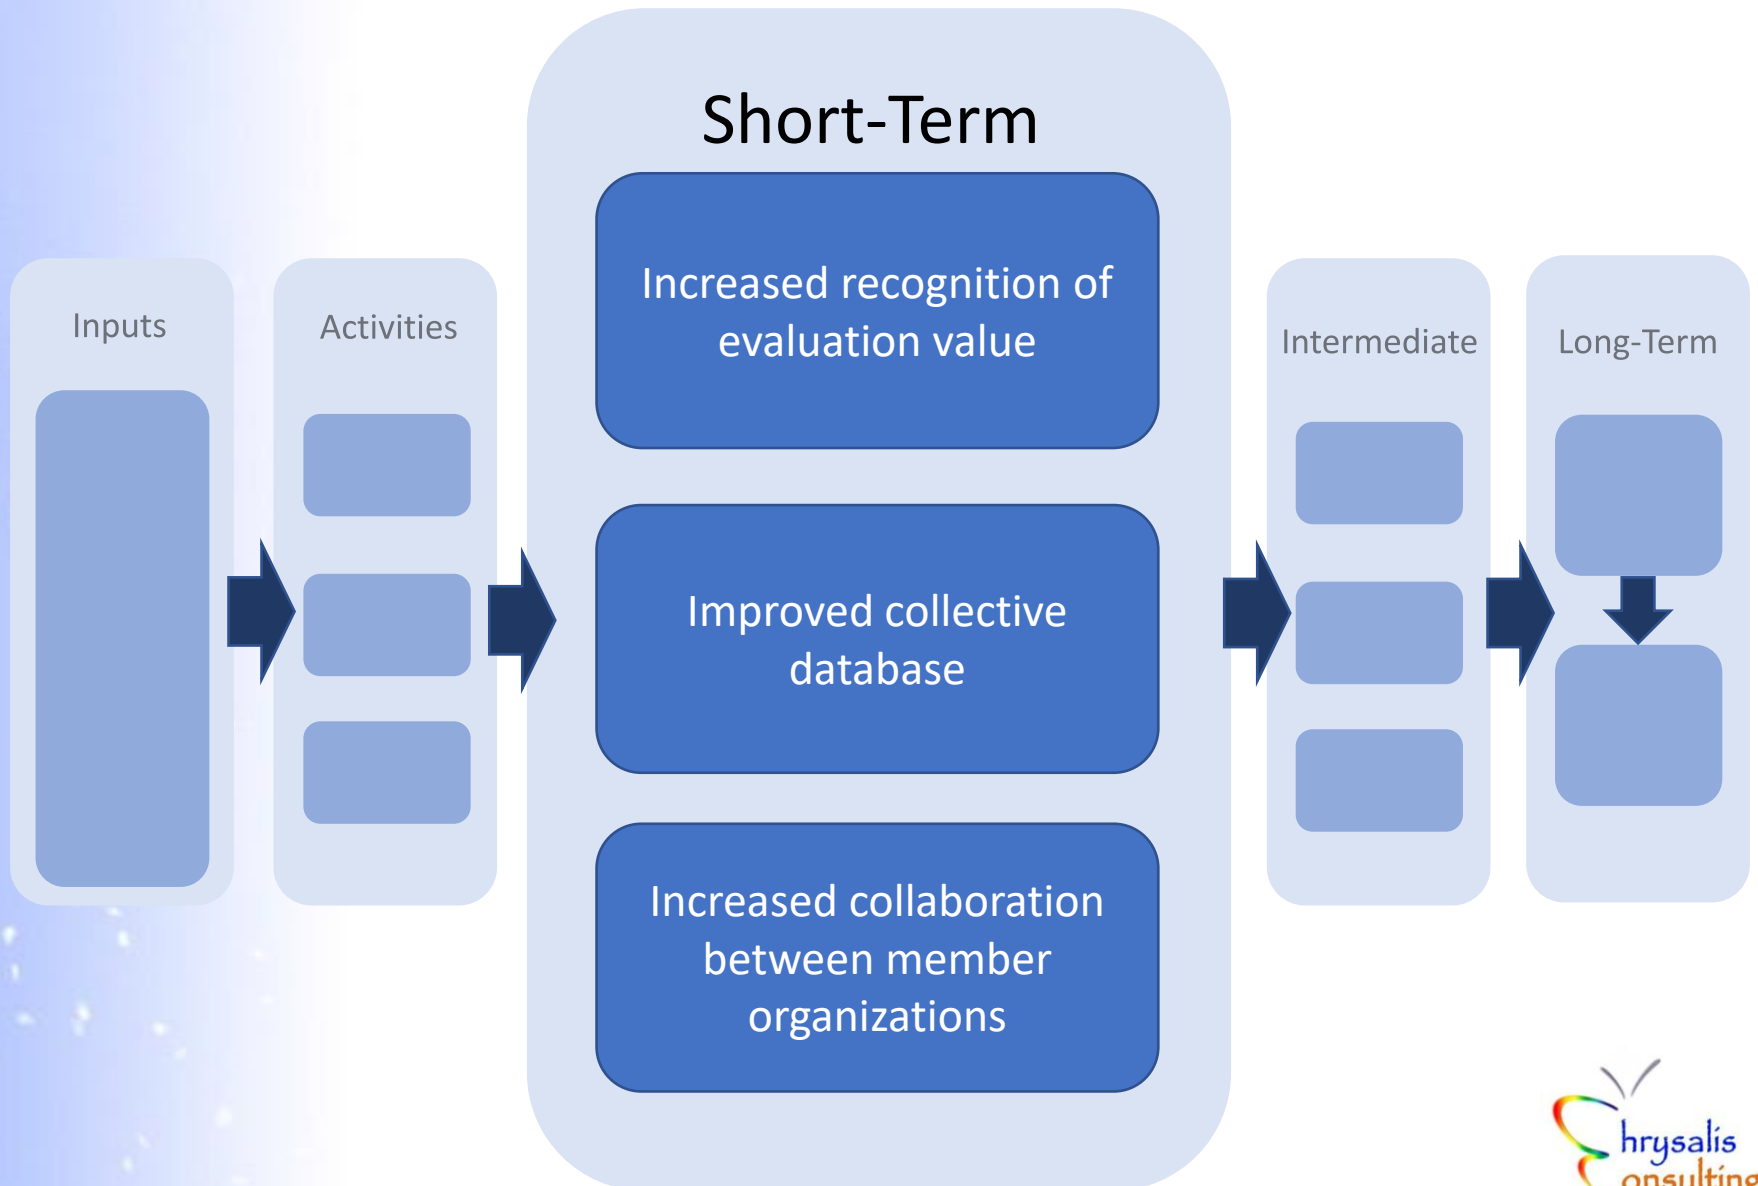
Inputs

Activities

Short-Term

Increased recognition of evaluation value

Improved collective database

Increased collaboration between member organizations

Intermediate

Long-Term

hrysalis
onsulting